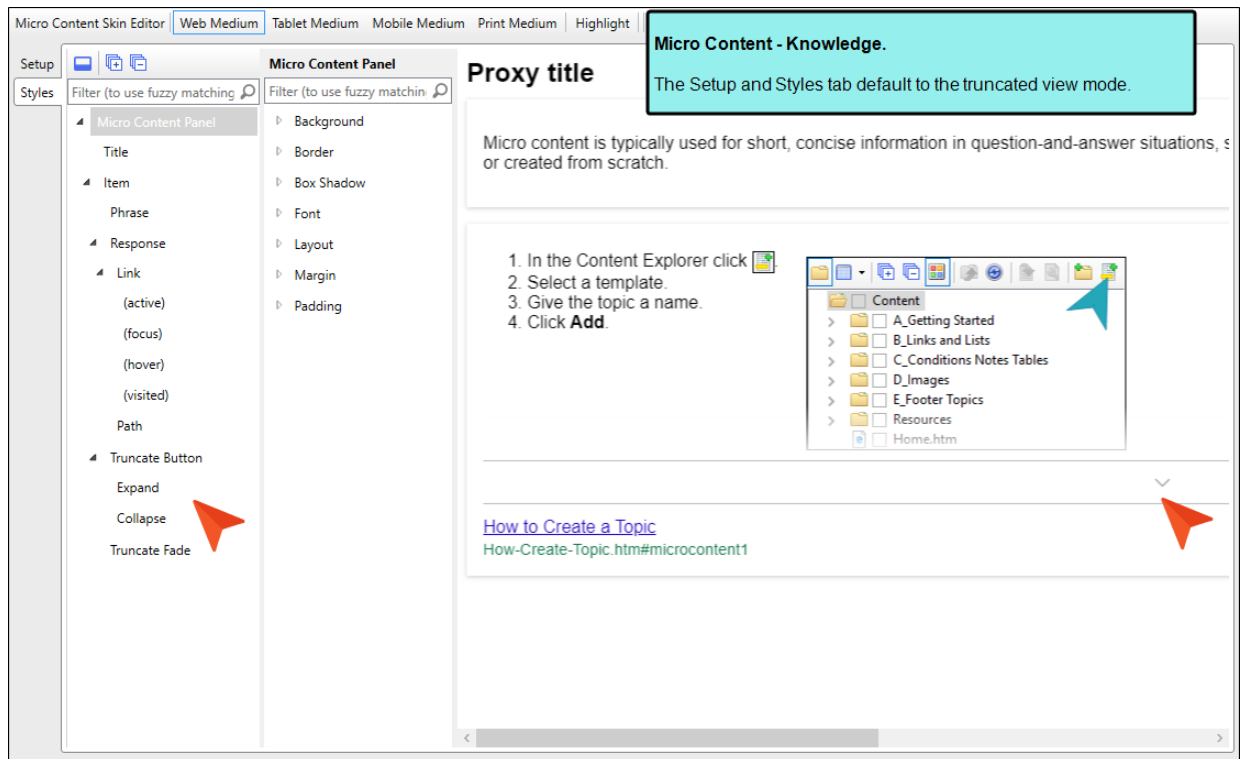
Micro Content Skin Editor | Web Medium | Tablet Medium | Mobile Medium | Print Medium | Highlight

Micro Content - Knowledge.

The Setup and Styles tab default to the truncated view mode.

Setup
Styles

Filter (to use fuzzy matching

Micro Content Panel
Title
Item
Phrase
Response
Link
(active)
(focus)
(hover)
(visited)
Path
Truncate Button
Expand
Collapse
Truncate Fade

Micro Content Panel
Filter (to use fuzzy matchin
Background
Border
Box Shadow
Font
Layout
Margin
Padding

Proxy title

Micro content is typically used for short, concise information in question-and-answer situations, s or created from scratch.

1. In the Content Explorer click
2. Select a template.
3. Give the topic a name.
4. Click **Add**.

Content
A_Getting Started
B_Links and Lists
C_Conditions Notes Tables
D_Images
E_Footer Topics
Resources
Home.htm

How to Create a Topic
How-Create-Topic.htm#microcontent1